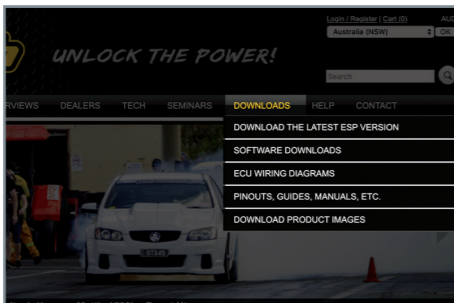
UNLOCK THE POWER!

Login / Register | Cart (0)

AUD

Australia (NSW)

OK

Search

RVIEWS DEALERS TECH SEMINARS DOWNLOADS HELP CONTACT

DOWNLOAD THE LATEST ESP VERSION

SOFTWARE DOWNLOADS

ECU WIRING DIAGRAMS

PINOUTS, GUIDES, MANUALS, ETC.

DOWNLOAD PRODUCT IMAGES